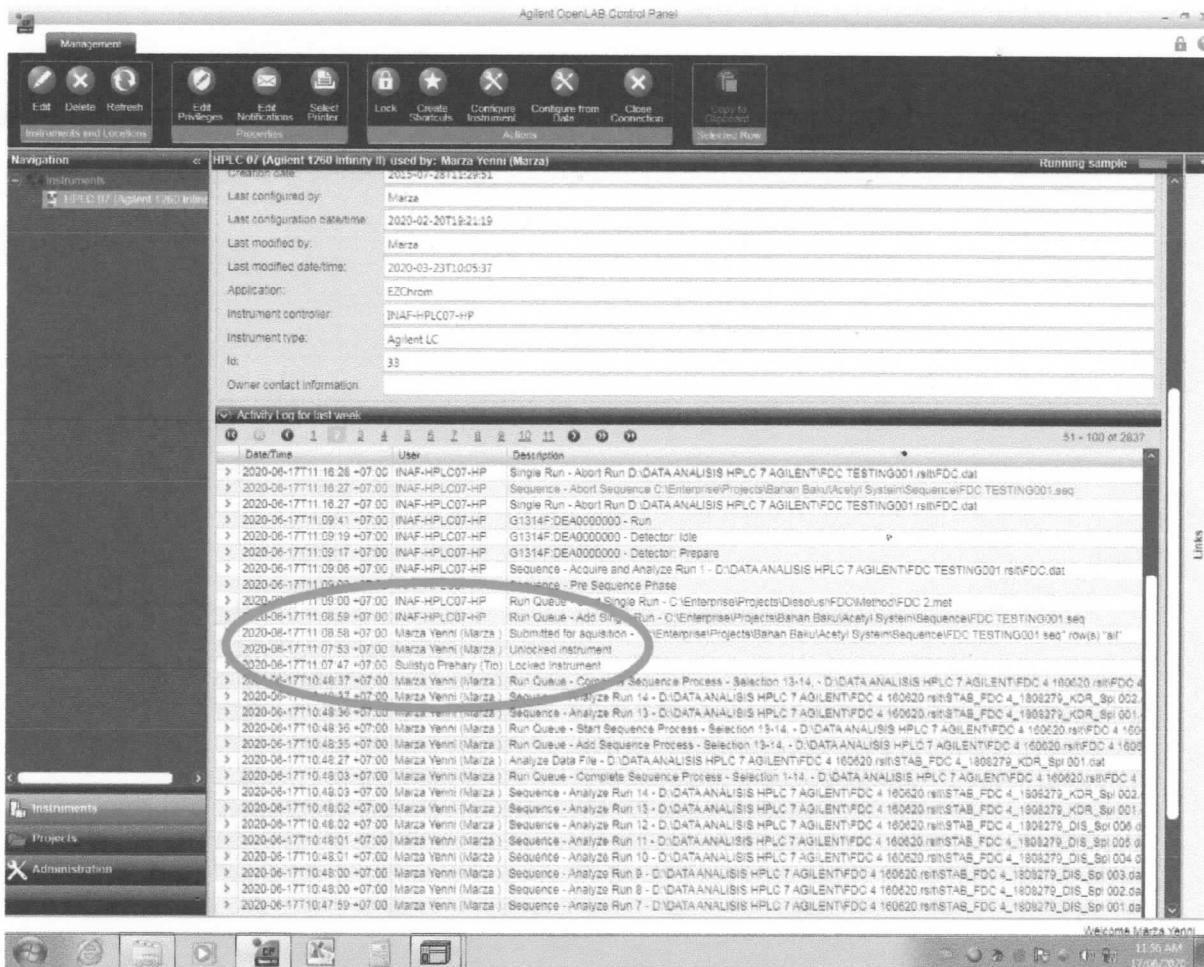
Agilent OpenLAB Control Panel

Management

Edit Delete Refresh
Instruments and Locations
Edit Privileges Edit Notifications Select Printer
Properties
Lock Create Shortcuts Configure Instrument Configure from Data Close Connection
Actions
Copy to Clipboard
Selected Row

Navigation
Instruments
HPLC 07 (Agilent 1260 Infinity

HPLC 07 (Agilent 1260 Infinity II) used by: Marza Yenni (Marza)
Running sample

| | |
|---|---|
| Creation date: | 2015-07-28T11:29:51 |
| Last configured by: | Marza |
| Last configuration date/time: | 2020-02-20T19:21:19 |
| Last modified by: | Marza |
| Last modified date/time: | 2020-03-23T10:05:37 |
| Application: | EZChrom |
| Instrument controller: | INAF-HPLC07-HP |
| Instrument type: | Agilent LC |
| Id: | 33 |
| Owner contact information: | |

Activity Log for last week
1 2 3 4 5 6 7 8 9 10 11
51 - 100 of 2637

| Date/Time | User | Description |
|---|---|---|
| 2020-06-17T11:16:28 +07:00 | INAF-HPLC07-HP | Single Run - Abort Run D:\DATA ANALISIS HPLC 7 AGILENT\FDC TESTING001.rslt\FDC.dat |
| 2020-06-17T11:16:27 +07:00 | INAF-HPLC07-HP | Sequence - Abort Sequence C:\Enterprise\Projects\Bahan Baku\Acetyl Sistein\Sequence\FDC TESTING001.seq |
| 2020-06-17T11:16:27 +07:00 | INAF-HPLC07-HP | Single Run - Abort Run D:\DATA ANALISIS HPLC 7 AGILENT\FDC TESTING001.rslt\FDC.dat |
| 2020-06-17T11:09:41 +07:00 | INAF-HPLC07-HP | G1314F:DEA0000000 - Run |
| 2020-06-17T11:09:19 +07:00 | INAF-HPLC07-HP | G1314F:DEA0000000 - Detector: Idle |
| 2020-06-17T11:09:17 +07:00 | INAF-HPLC07-HP | G1314F:DEA0000000 - Detector: Prepare |
| 2020-06-17T11:09:06 +07:00 | INAF-HPLC07-HP | Sequence - Acquire and Analyze Run 1 - D:\DATA ANALISIS HPLC 7 AGILENT\FDC TESTING001.rslt\FDC.dat |
| 2020-06-17T11:09:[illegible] | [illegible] | Sequence - Pre Sequence Phase |
| 2020-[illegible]T11:09:00 +07:00 | INAF-HPLC07-HP | Run Queue - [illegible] Single Run - C:\Enterprise\Projects\Disolusi\FDC\Method\FDC 2.met |
| 2020-06-17T11:08:59 +07:00 | INAF-HPLC07-HP | Run Queue - Add Single Run - C:\Enterprise\Projects\Bahan Baku\Acetyl Sistein\Sequence\FDC TESTING001.seq |
| 2020-06-17T11:08:58 +07:00 | Marza Yenni (Marza) | Submitted for aquisition - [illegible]Enterprise\Projects\Bahan Baku\Acetyl Sistein\Sequence\FDC TESTING001.seq" row(s) "all" |
| 2020-06-17T11:07:53 +07:00 | Marza Yenni (Marza) | Unlocked instrument |
| 2020-06-17T11:07:47 +07:00 | Sulistyo Prehary (Tio) | Locked instrument |
| 2020-06-17T10:48:37 +07:00 | Marza Yenni (Marza) | Run Queue - Complete Sequence Process - Selection 13-14, - D:\DATA ANALISIS HPLC 7 AGILENT\FDC 4 160620.rslt\FDC 4 |
| 2020-06-17T10:48:37 +07:00 | Marza Yenni (Marza) | Sequence - Analyze Run 14 - D:\DATA ANALISIS HPLC 7 AGILENT\FDC 4 160620.rslt\STAB_FDC 4_1808279_KDR_Spl 002. |
| 2020-06-17T10:48:36 +07:00 | Marza Yenni (Marza) | Sequence - Analyze Run 13 - D:\DATA ANALISIS HPLC 7 AGILENT\FDC 4 160620.rslt\STAB_FDC 4_1808279_KDR_Spl 001. |
| 2020-06-17T10:48:36 +07:00 | Marza Yenni (Marza) | Run Queue - Start Sequence Process - Selection 13-14, - D:\DATA ANALISIS HPLC 7 AGILENT\FDC 4 160620.rslt\FDC 4 160 |
| 2020-06-17T10:48:35 +07:00 | Marza Yenni (Marza) | Run Queue - Add Sequence Process - Selection 13-14, - D:\DATA ANALISIS HPLC 7 AGILENT\FDC 4 160620.rslt\FDC 4 1606 |
| 2020-06-17T10:48:27 +07:00 | Marza Yenni (Marza) | Analyze Data File - D:\DATA ANALISIS HPLC 7 AGILENT\FDC 4 160620.rslt\STAB_FDC 4_1808279_KDR_Spl 001.dat |
| 2020-06-17T10:48:03 +07:00 | Marza Yenni (Marza) | Run Queue - Complete Sequence Process - Selection 1-14, - D:\DATA ANALISIS HPLC 7 AGILENT\FDC 4 160620.rslt\FDC 4 |
| 2020-06-17T10:48:03 +07:00 | Marza Yenni (Marza) | Sequence - Analyze Run 14 - D:\DATA ANALISIS HPLC 7 AGILENT\FDC 4 160620.rslt\STAB_FDC 4_1808279_KDR_Spl 002. |
| 2020-06-17T10:48:02 +07:00 | Marza Yenni (Marza) | Sequence - Analyze Run 13 - D:\DATA ANALISIS HPLC 7 AGILENT\FDC 4 160620.rslt\STAB_FDC 4_1808279_KDR_Spl 001. |
| 2020-06-17T10:48:02 +07:00 | Marza Yenni (Marza) | Sequence - Analyze Run 12 - D:\DATA ANALISIS HPLC 7 AGILENT\FDC 4 160620.rslt\STAB_FDC 4_1808279_DIS_Spl 006.d |
| 2020-06-17T10:48:01 +07:00 | Marza Yenni (Marza) | Sequence - Analyze Run 11 - D:\DATA ANALISIS HPLC 7 AGILENT\FDC 4 160620.rslt\STAB_FDC 4_1808279_DIS_Spl 005.d |
| 2020-06-17T10:48:01 +07:00 | Marza Yenni (Marza) | Sequence - Analyze Run 10 - D:\DATA ANALISIS HPLC 7 AGILENT\FDC 4 160620.rslt\STAB_FDC 4_1808279_DIS_Spl 004.d |
| 2020-06-17T10:48:00 +07:00 | Marza Yenni (Marza) | Sequence - Analyze Run 9 - D:\DATA ANALISIS HPLC 7 AGILENT\FDC 4 160620.rslt\STAB_FDC 4_1808279_DIS_Spl 003.da |
| 2020-06-17T10:48:00 +07:00 | Marza Yenni (Marza) | Sequence - Analyze Run 8 - D:\DATA ANALISIS HPLC 7 AGILENT\FDC 4 160620.rslt\STAB_FDC 4_1808279_DIS_Spl 002.da |
| 2020-06-17T10:47:59 +07:00 | Marza Yenni (Marza) | Sequence - Analyze Run 7 - D:\DATA ANALISIS HPLC 7 AGILENT\FDC 4 160620.rslt\STAB_FDC 4_1808279_DIS_Spl 001.da |

Links

Instruments
Projects
Administration

Welcome Marza Yenni
11:56 AM
17/06/2020